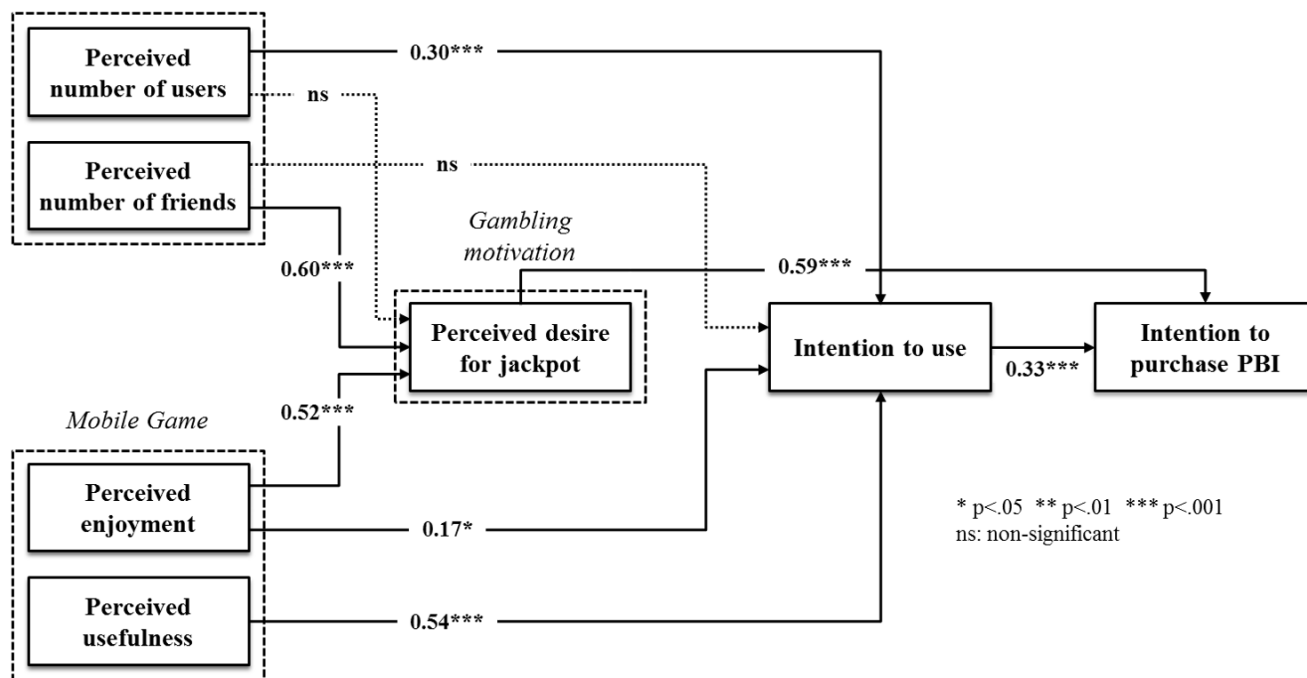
Perceived number of users

0.30***

ns

Perceived number of friends

ns

Gambling motivation

0.60***

0.59***

Perceived desire for jackpot

Intention to use

Intention to purchase PBI

0.33***

0.52***

Mobile Game

Perceived enjoyment

0.17*

* p<.05 ** p<.01 *** p<.001
ns: non-significant

Perceived usefulness

0.54***